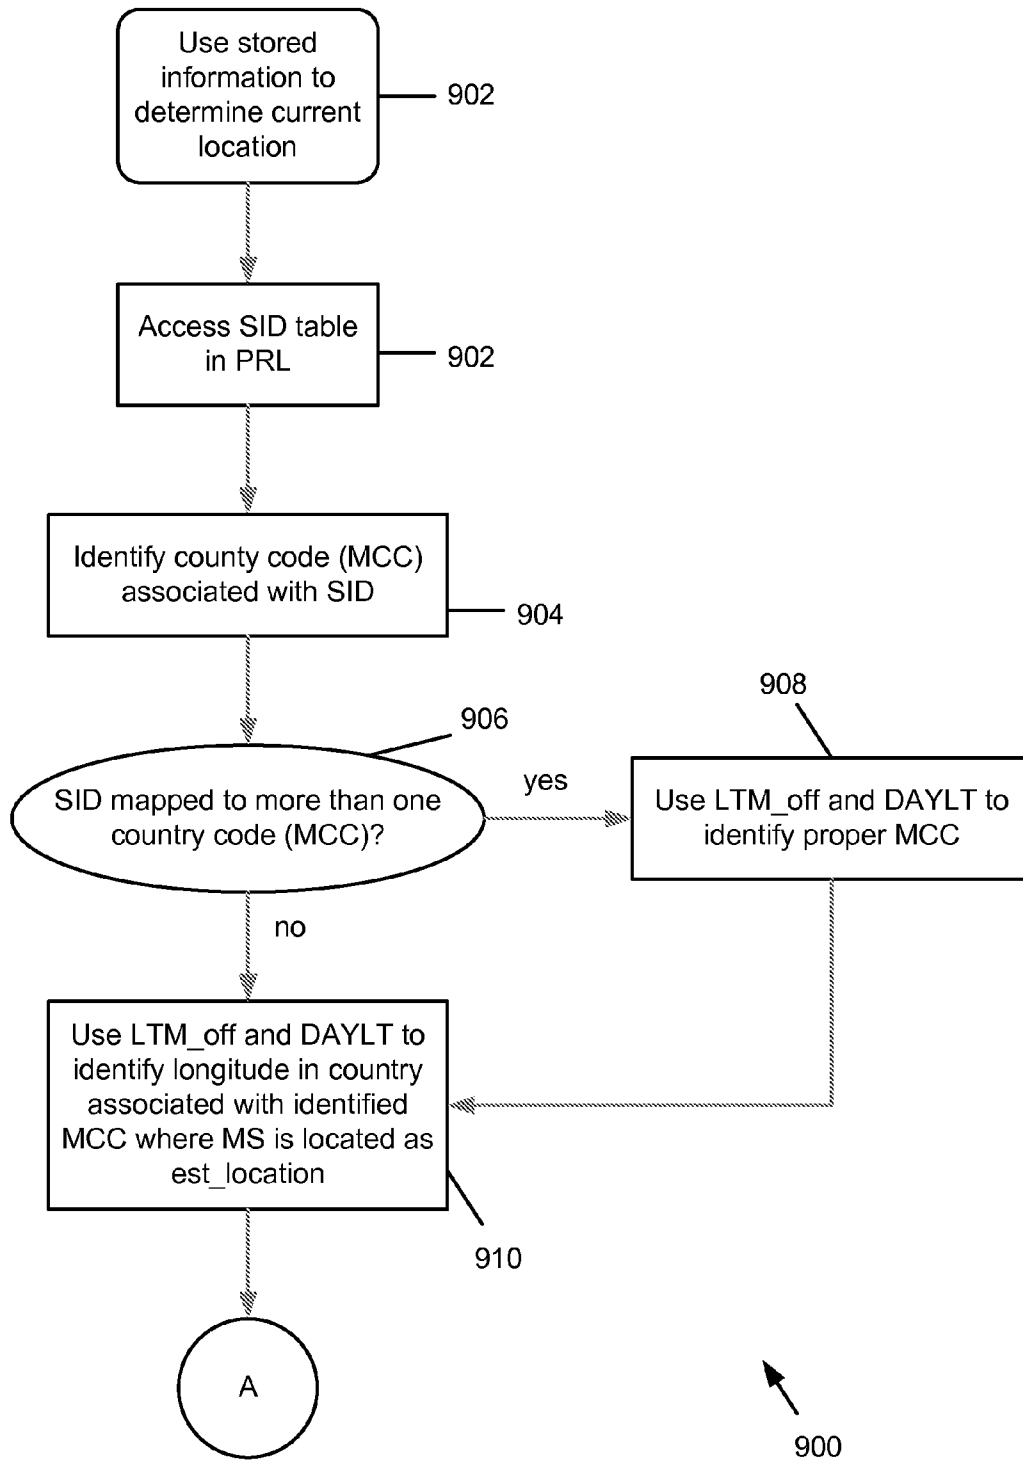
Use stored information to determine current location

902

Access SID table in PRL

902

Identify county code (MCC) associated with SID

904

906

908

SID mapped to more than one country code (MCC)?

yes

Use LTM_off and DAYLT to identify proper MCC

no

Use LTM_off and DAYLT to identify longitude in country associated with identified MCC where MS is located as est_location

910

A

900